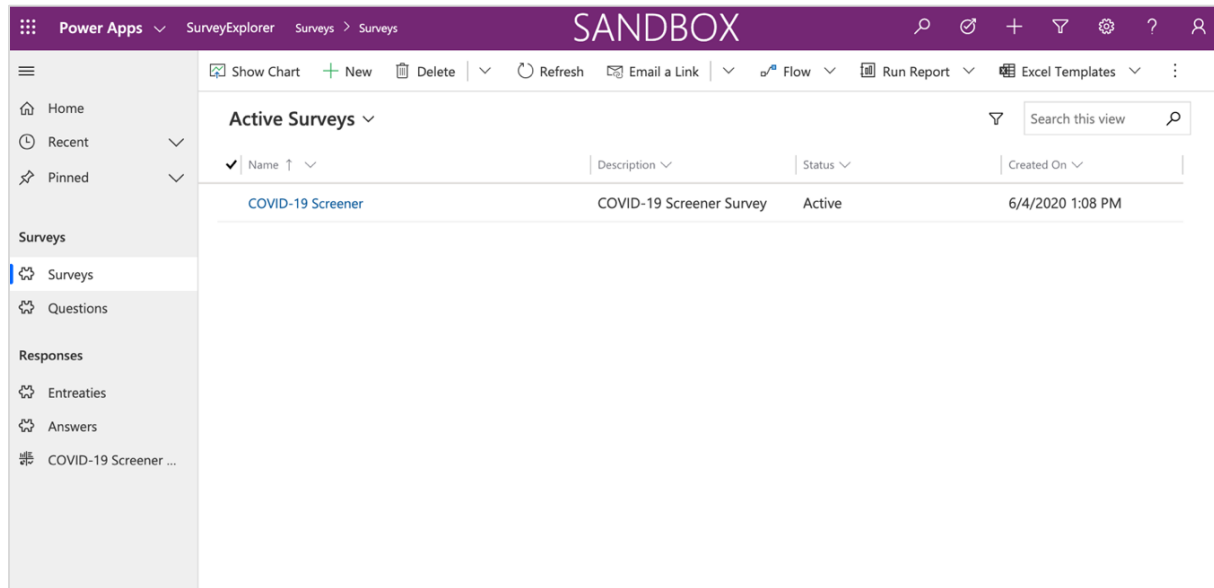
Power Apps SurveyExplorer Surveys > Surveys SANDBOX

Show Chart + New Delete Refresh Email a Link Flow Run Report Excel Templates

Home
Recent
Pinned

Surveys
Surveys
Questions

Responses
Entreaties
Answers
COVID-19 Screener ...

Active Surveys

Search this view

| Name ↑ | Description | Status | Created On |
|---|---|---|---|
| COVID-19 Screener | COVID-19 Screener Survey | Active | 6/4/2020 1:08 PM |